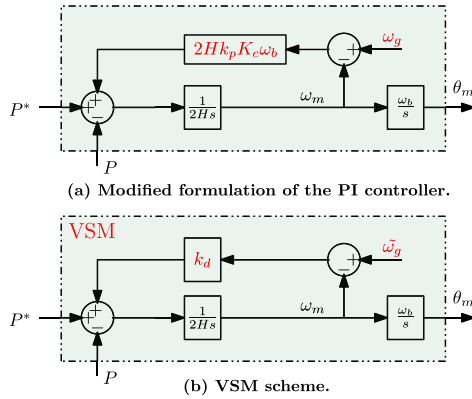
$2Hk_pK_c\omega_b$

$\omega_g$

$+$

$-$

$P^*$

$+$

$-$

$P$

$\frac{1}{2Hs}$

$\omega_m$

$\frac{\omega_b}{s}$

$\theta_m$

(a) Modified formulation of the PI controller.

VSM

$k_d$

$\tilde{\omega_g}$

$+$

$-$

$P^*$

$+$

$-$

$P$

$\frac{1}{2Hs}$

$\omega_m$

$\frac{\omega_b}{s}$

$\theta_m$

(b) VSM scheme.